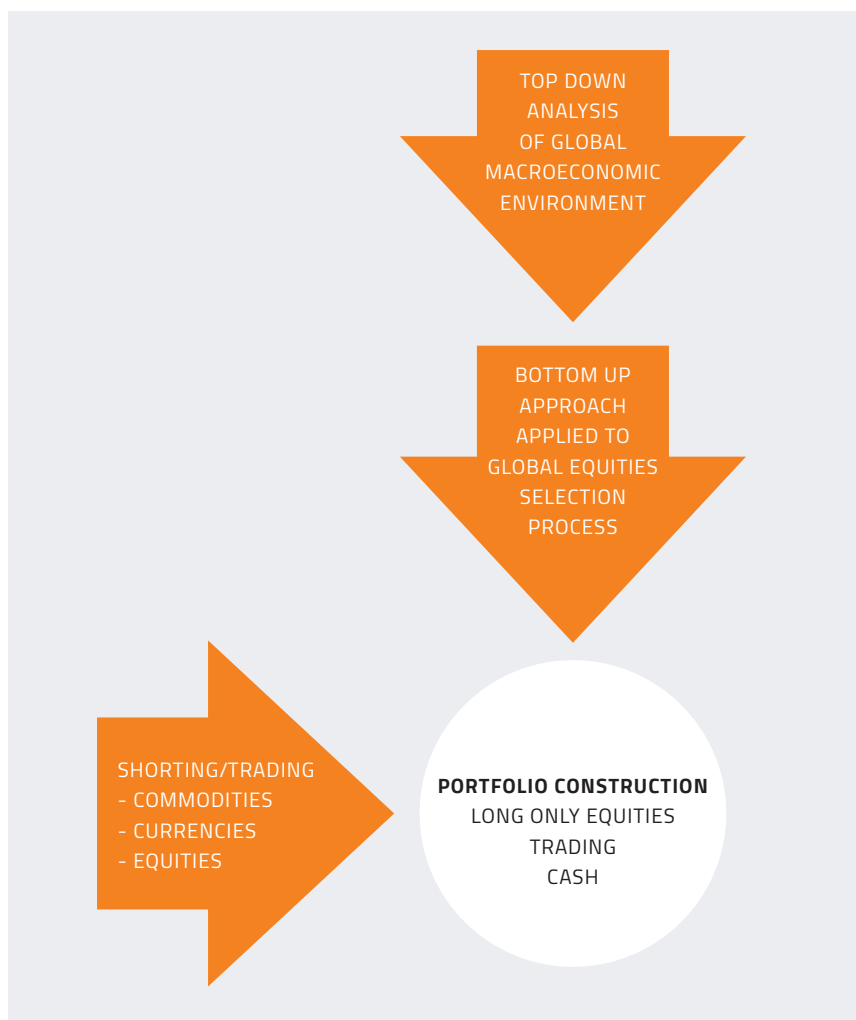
TOP DOWN ANALYSIS OF GLOBAL MACROECONOMIC ENVIRONMENT

BOTTOM UP APPROACH APPLIED TO GLOBAL EQUITIES SELECTION PROCESS

SHORTING/TRADING
- COMMODITIES
- CURRENCIES
- EQUITIES

**PORTFOLIO CONSTRUCTION**
LONG ONLY EQUITIES
TRADING
CASH